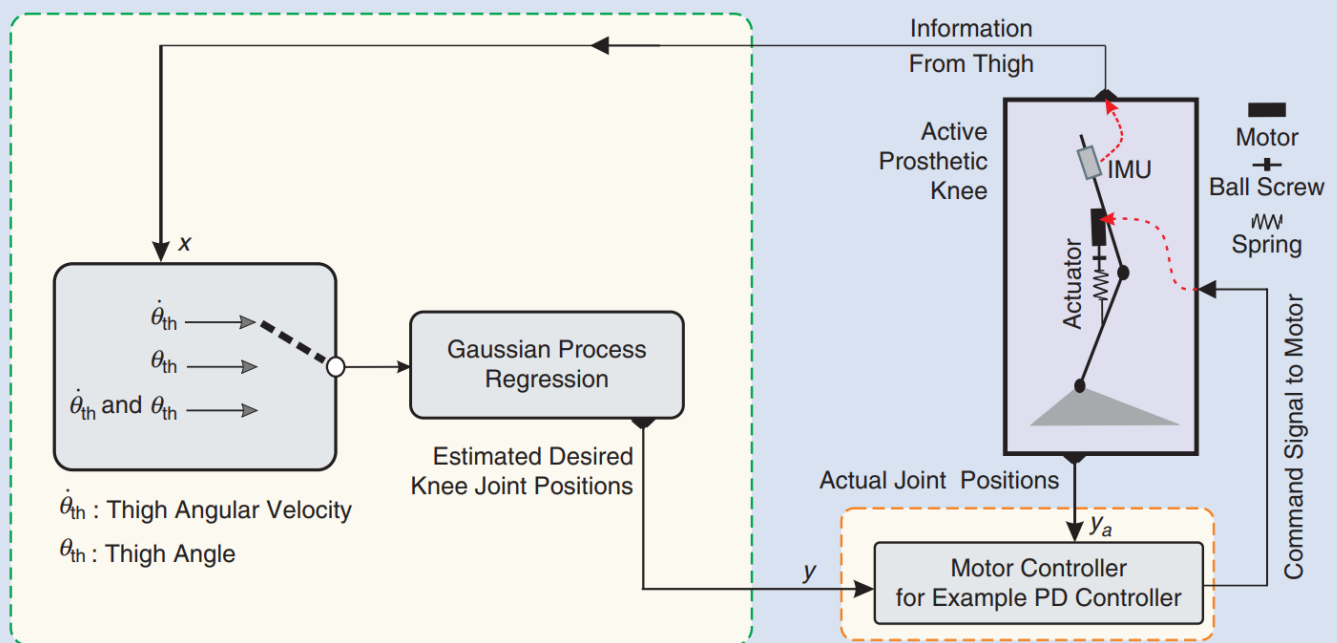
Information
From Thigh

Active
Prosthetic
Knee

IMU

Motor

Ball Screw

Spring

Actuator

$x$

$\dot{\theta}_{th}$

$\theta_{th}$

$\dot{\theta}_{th}$ and $\theta_{th}$

Gaussian Process
Regression

Estimated Desired
Knee Joint Positions

Actual Joint Positions

$y_a$

Command Signal to Motor

$\dot{\theta}_{th}$ : Thigh Angular Velocity

$\theta_{th}$ : Thigh Angle

$y$

Motor Controller
for Example PD Controller